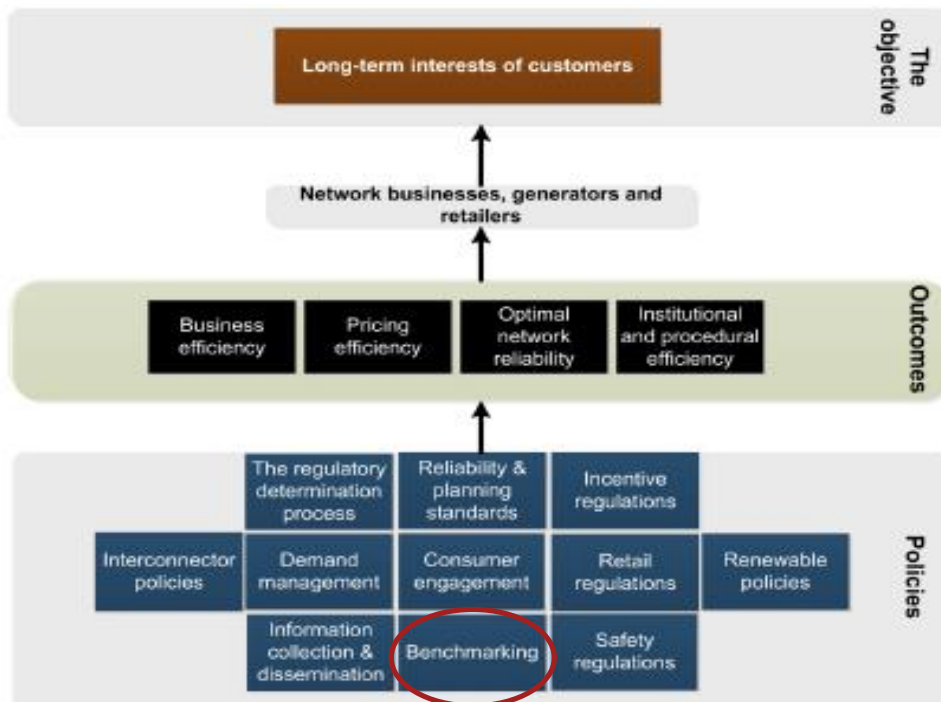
The objective

Long-term interests of customers

Network businesses, generators and retailers

Outcomes

Business efficiency

Pricing efficiency

Optimal network reliability

Institutional and procedural efficiency

Policies

The regulatory determination process

Reliability & planning standards

Incentive regulations

Interconnector policies

Demand management

Consumer engagement

Retail regulations

Renewable policies

Information collection & dissemination

Benchmarking

Safety regulations